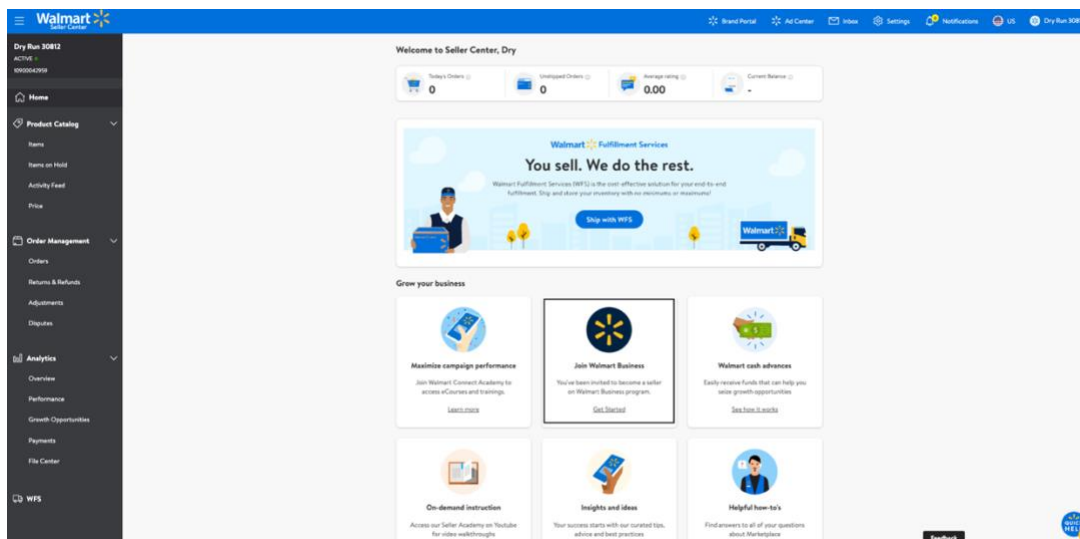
Walmart Seller Center

Brand Portal Ad Center Inbox Settings Notifications US Dry Run 308

Dry Run 30812
ACTIVE
10900042959

Home

Product Catalog
Items
Items on Hold
Activity Feed
Price

Order Management
Orders
Returns & Refunds
Adjustments
Disputes

Analytics
Overview
Performance
Growth Opportunities
Payments
File Center

WFS

Welcome to Seller Center, Dry

Today's Orders 0
Unshipped Orders 0
Average rating 0.00
Current Balance -

Walmart Fulfillment Services
You sell. We do the rest.
Walmart Fulfillment Services (WFS) is the cost-effective solution for your end-to-end fulfillment. Ship and store your inventory with no minimums or maximums!
Ship with WFS

Grow your business

Maximize campaign performance
Join Walmart Connect Academy to access eCourses and trainings.
Learn more

Join Walmart Business
You've been invited to become a seller on Walmart Business program.
Get Started

Walmart cash advances
Easily receive funds that can help you seize growth opportunities
See how it works

On-demand instruction
Access our Seller Academy on Youtube for video walkthroughs

Insights and ideas
Your success starts with our curated tips, advice and best practices

Helpful how-to's
Find answers to all of your questions about Marketplace

Feedback

QUICK HELP